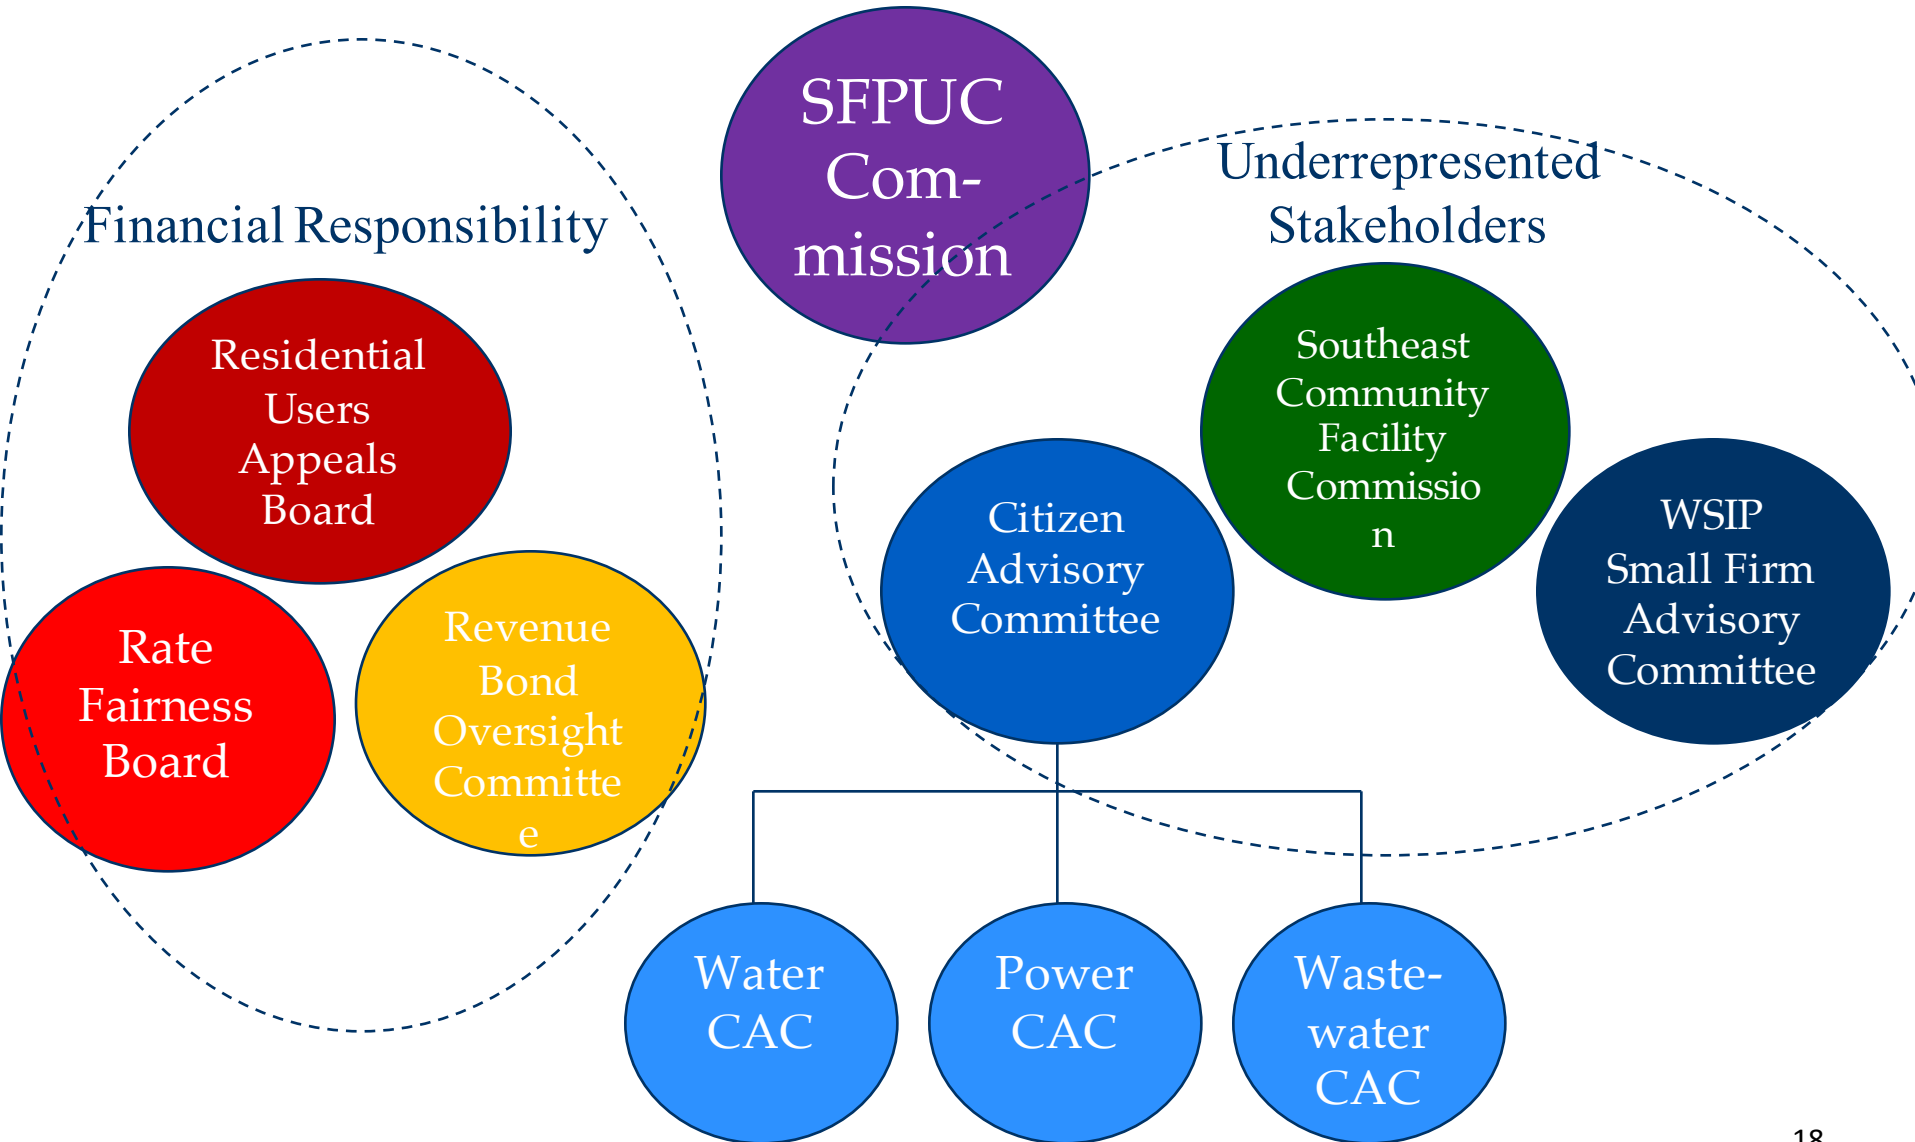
SFPUC Com-mission

Financial Responsibility

Residential Users Appeals Board

Rate Fairness Board

Revenue Bond Oversight Committe e

Underrepresented Stakeholders

Southeast Community Facility Commissio n

Citizen Advisory Committee

WSIP Small Firm Advisory Committee

Water CAC

Power CAC

Waste-water CAC

18